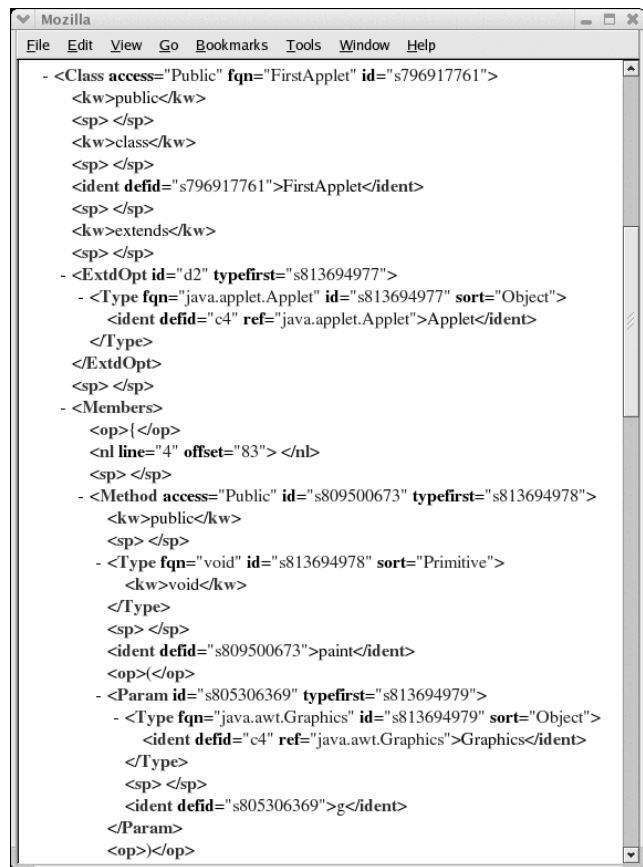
Mozilla

File Edit View Go Bookmarks Tools Window Help

- <Class access="Public" fqn="FirstApplet" id="s796917761">
<kw>public</kw>
<sp> </sp>
<kw>class</kw>
<sp> </sp>
<ident defid="s796917761">FirstApplet</ident>
<sp> </sp>
<kw>extends</kw>
<sp> </sp>
- <ExtdOpt id="d2" typefirst="s813694977">
- <Type fqn="java.applet.Applet" id="s813694977" sort="Object">
<ident defid="c4" ref="java.applet.Applet">Applet</ident>
</Type>
</ExtdOpt>
<sp> </sp>
- <Members>
<op>{</op>
<nl line="4" offset="83"> </nl>
<sp> </sp>
- <Method access="Public" id="s809500673" typefirst="s813694978">
<kw>public</kw>
<sp> </sp>
- <Type fqn="void" id="s813694978" sort="Primitive">
<kw>void</kw>
</Type>
<sp> </sp>
<ident defid="s809500673">paint</ident>
<op>(</op>
- <Param id="s805306369" typefirst="s813694979">
- <Type fqn="java.awt.Graphics" id="s813694979" sort="Object">
<ident defid="c4" ref="java.awt.Graphics">Graphics</ident>
</Type>
<sp> </sp>
<ident defid="s805306369">g</ident>
</Param>
<op>)</op>